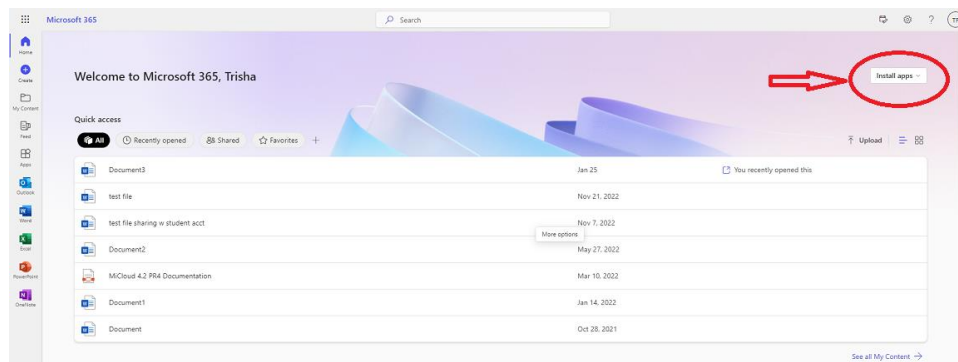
Microsoft 365

Search

TP

Home

Create

My Content

Feed

Apps

Outlook

Word

Excel

PowerPoint

OneNote

Welcome to Microsoft 365, Trisha

Install apps

Quick access

All

Recently opened

Shared

Favorites

+

Upload

| | | |
|---|---|---|
| Document3 | Jan 25 | You recently opened this |
| test file | Nov 21, 2022 | |
| test file sharing w student acct | Nov 7, 2022 | |
| Document2 | May 27, 2022 | |
| MiCloud 4.2 PR4 Documentation | Mar 10, 2022 | |
| Document1 | Jan 14, 2022 | |
| Document | Oct 28, 2021 | |

More options

See all My Content →